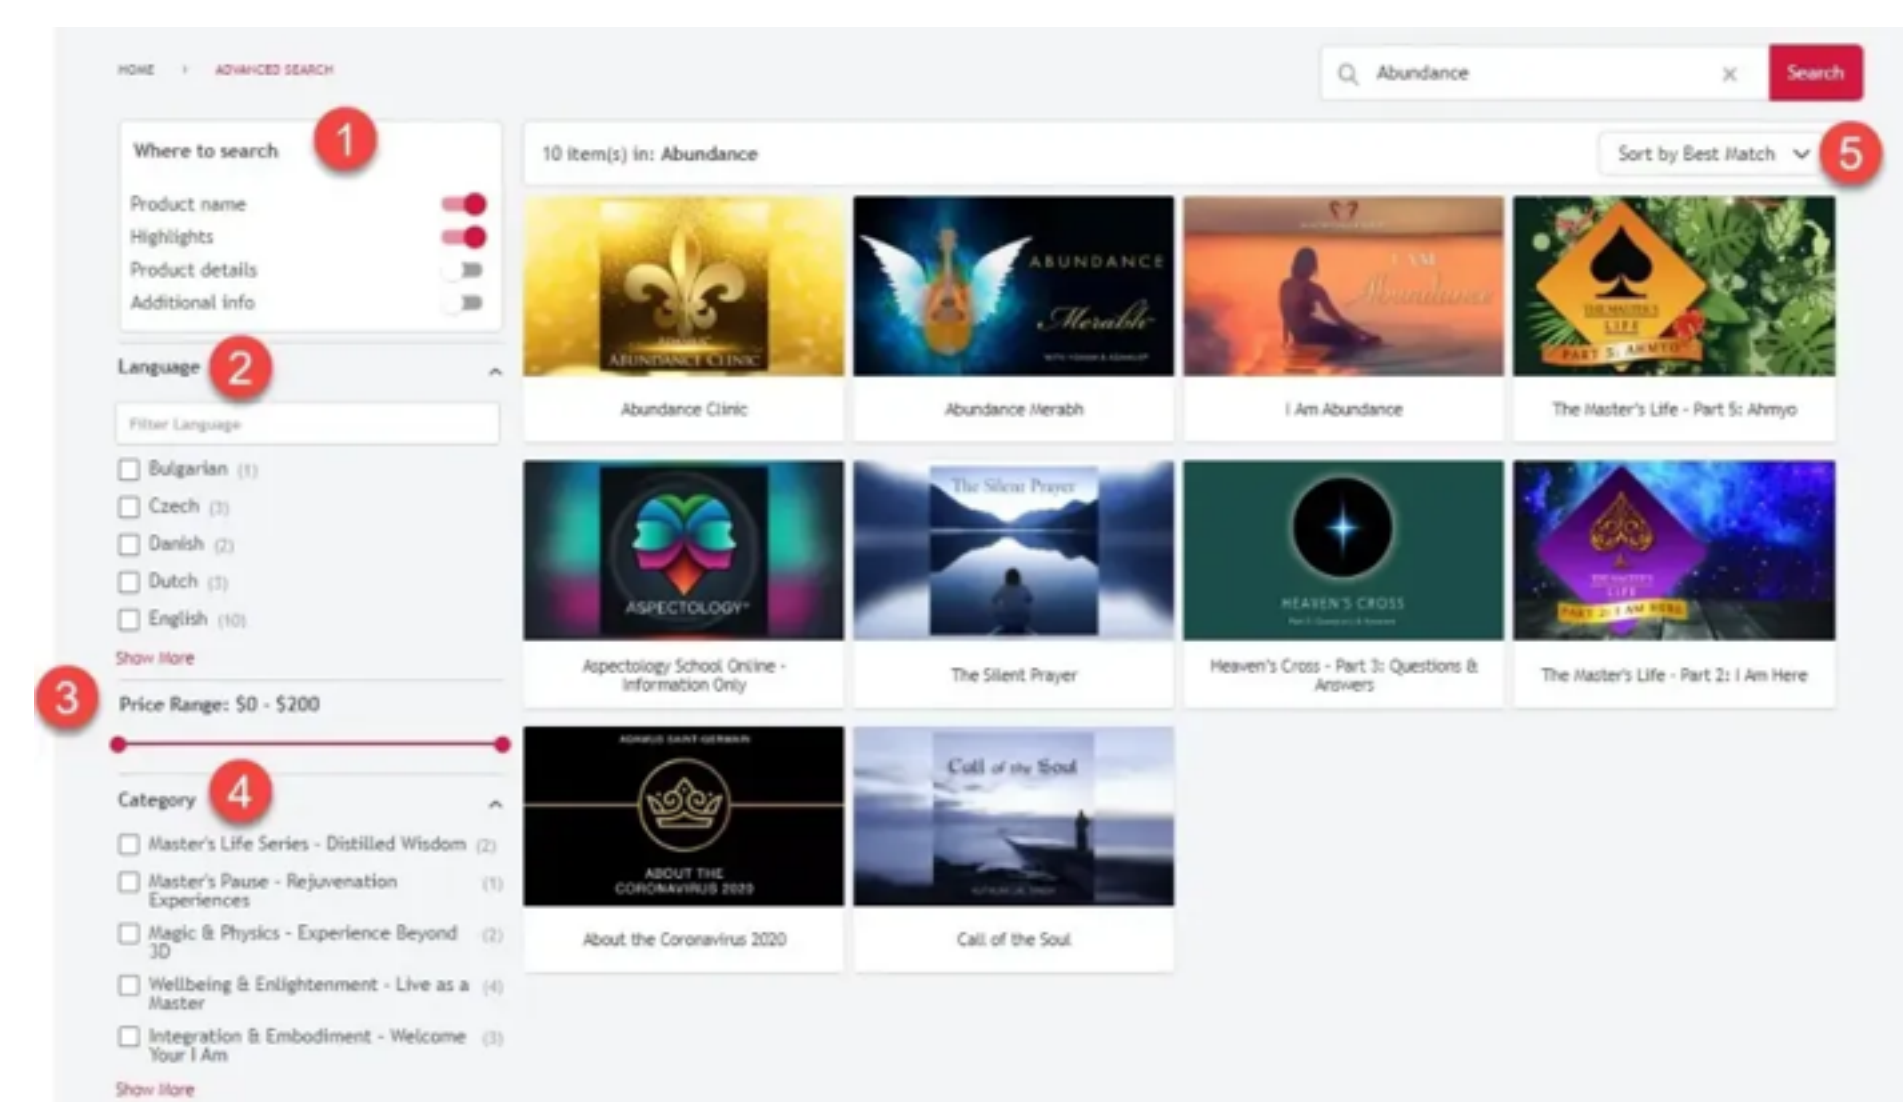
HOME › ADVANCED SEARCH

Abundance ✕ Search

Where to search 1

Product name
Highlights
Product details
Additional info

Language 2

Filter Language

Bulgarian (1)
Czech (3)
Danish (2)
Dutch (3)
English (10)

Show More

3 Price Range: $0 - $200

Category 4

Master's Life Series - Distilled Wisdom (2)
Master's Pause - Rejuvenation Experiences (1)
Magic & Physics - Experience Beyond 3D (2)
Wellbeing & Enlightenment - Live as a Master (4)
Integration & Embodiment - Welcome Your I Am (3)

Show More

10 item(s) in: Abundance

Sort by Best Match 5

ABUNDANCE CLINIC
Abundance Clinic

ABUNDANCE Merabh
Abundance Merabh

I AM Abundance
I Am Abundance

THE MASTER'S LIFE PART 5: AHMYO
The Master's Life - Part 5: Ahmyo

ASPECTOLOGY
Aspectology School Online - Information Only

The Silent Prayer
The Silent Prayer

HEAVEN'S CROSS
Heaven's Cross - Part 3: Questions & Answers

THE MASTER'S LIFE PART 2: I AM HERE
The Master's Life - Part 2: I Am Here

ADAMUS SAINT-GERMAIN
ABOUT THE CORONAVIRUS 2020
About the Coronavirus 2020

Call of the Soul
Call of the Soul